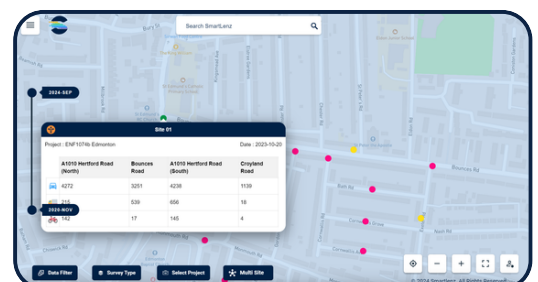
Search SmartLenz

2024-SEP

Site 01

Project : ENF107Nb Edmonton

Date : 2023-10-20

| | A1010 Hertford Road (North) | Bounces Road | A1010 Hertford Road (South) | Croyland Road |
|---|---|---|---|---|
| | 4272 | 3251 | 4238 | 1139 |
| | 215 | 539 | 656 | 16 |
| | 142 | 17 | 145 | 4 |

2025-NOV

Bounces Rd

Data Filter

Survey Type

Select Project

Multi Site

© 2024 SmartLenz. All Rights Reserved.